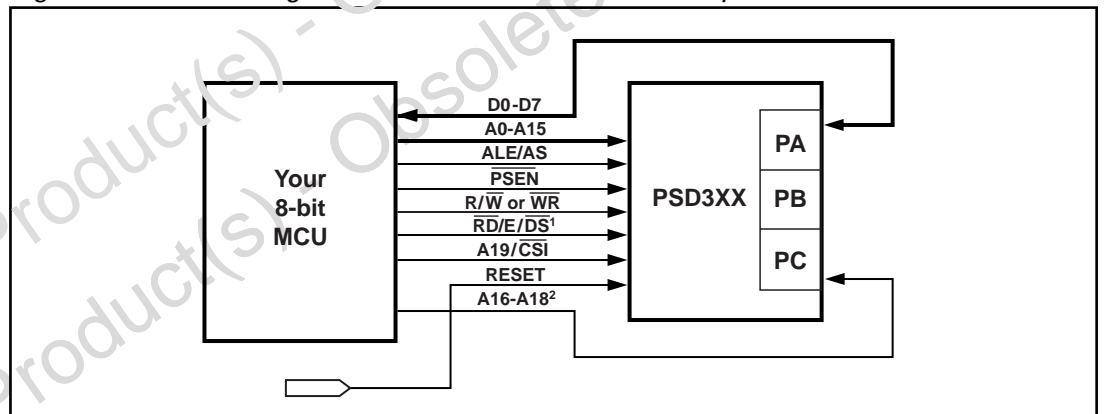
Product(s) - Obsolete Product(s) - Obsolete Product(s)

D0-D7
A0-A15
ALE/AS
$\overline{\text{PSEN}}$
R/$\overline{\text{W}}$ or $\overline{\text{WR}}$
$\overline{\text{RD}}$/E/$\overline{\text{DS}}^1$
A19/$\overline{\text{CSI}}$
RESET
A16-A18$^2$

Your 8-bit MCU

PSD3XX

PA
PB
PC